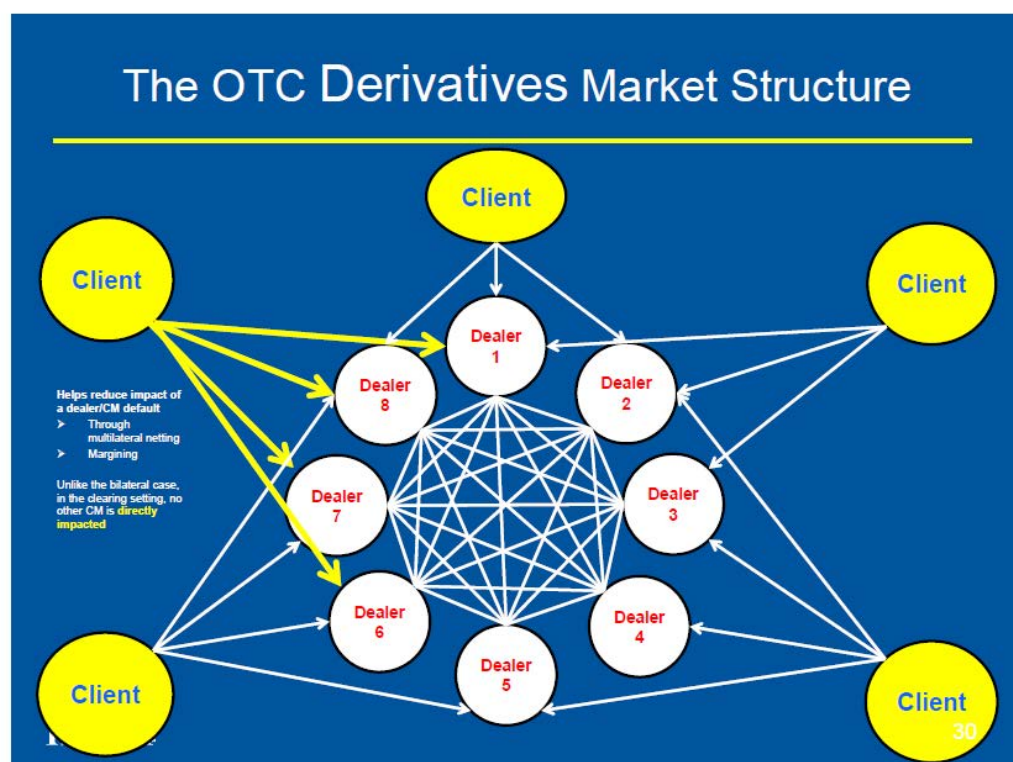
The OTC Derivatives Market Structure

Client

Client

Client

Dealer 1

Dealer 8

Dealer 2

Helps reduce impact of a dealer/CM default
➤ Through multilateral netting
➤ Margining

Unlike the bilateral case, in the clearing setting, no other CM is directly impacted

Dealer 7

Dealer 3

Dealer 6

Dealer 4

Dealer 5

Client

Client

30